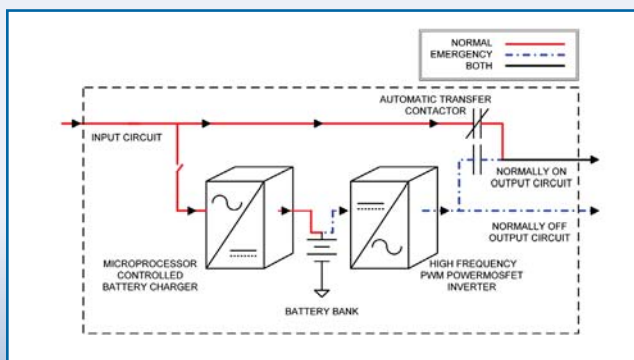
NORMAL
EMERGENCY
BOTH

AUTOMATIC TRANSFER CONTACTOR

INPUT CIRCUIT

NORMALLY ON OUTPUT CIRCUIT

NORMALLY OFF OUTPUT CIRCUIT

MICROPROCESSOR CONTROLLED BATTERY CHARGER

HIGH FREQUENCY PWM POWERMOSFET INVERTER

BATTERY BANK